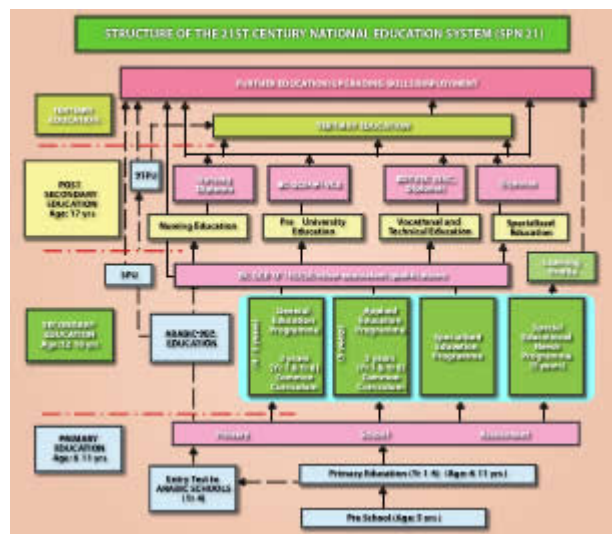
STRUCTURE OF THE 21ST CENTURY NATIONAL EDUCATION SYSTEM (SPN 21)

FURTHER EDUCATION/UPGRADING SKILLS/EMPLOYMENT

TERTIARY EDUCATION

TERTIARY EDUCATION

POST SECONDARY EDUCATION Age: 17 yrs

STPU

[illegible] Diploma

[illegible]

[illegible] Diploma

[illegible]

Nursing Education

Pre - University Education

Vocational and Technical Education

Specialised Education

SPU

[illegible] qualifications

Learning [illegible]

SECONDARY EDUCATION Age: 12-16 yrs

ARABIC/RELIGIOUS EDUCATION

General Education Programme

5 years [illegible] Common Curriculum

Applied Education Programme

5 years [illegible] Common Curriculum

Specialised Education Programme

Special Educational Needs Programme (5 years)

PRIMARY EDUCATION Age: 6-11 yrs

Primary

School

Assessment

Entry Test to ARABIC SCHOOLS (Yr 4)

Primary Education (Yr 1-6) (Age: 6-11 yrs)

Pre School (Age: 5 yrs)